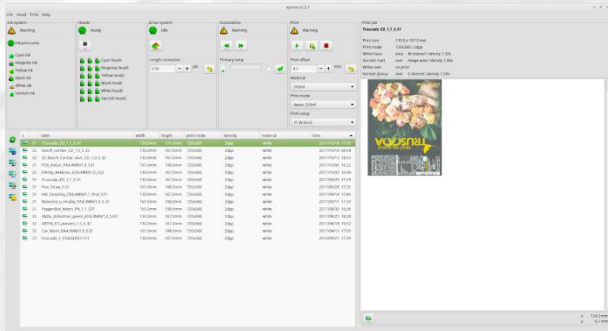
File Install Print Help

Ink system
Warning
Ink pressure
Cyan ink
Magenta ink
Yellow ink
Black ink
White ink
Varnish ink

Heads
Ready
Cyan heads
Magenta heads
Yellow heads
Black heads
White heads
Varnish heads

Drive system
Idle
Length correction

Accessories
Warning
Primary lamp

Print
Warning
Print offset
Material
Print mode
Print settings

Print job
Fruccola_03_1_1_5-31

| | name | width | height | print mode | density | material | time |
|---|---|---|---|---|---|---|---|
| 31 | Fruccola_03_1_1_5-31 | 130.0mm | 167.0mm | 720x540 | 2dgr | white | |
| 32 | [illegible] | 130.0mm | 167.0mm | 720x540 | 2dgr | white | |
| 33 | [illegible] | 130.0mm | 167.0mm | 720x540 | 2dgr | white | |
| 34 | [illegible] | 130.0mm | 167.0mm | 720x540 | 2dgr | white | |
| 35 | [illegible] | 130.0mm | 167.0mm | 720x540 | 2dgr | white | |
| 36 | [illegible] | 130.0mm | 167.0mm | 720x540 | 2dgr | white | |
| 37 | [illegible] | 130.0mm | 167.0mm | 720x540 | 2dgr | white | |
| 38 | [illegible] | 130.0mm | 167.0mm | 720x540 | 2dgr | white | |
| 39 | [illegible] | 130.0mm | 167.0mm | 720x540 | 2dgr | white | |
| 40 | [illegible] | 130.0mm | 167.0mm | 720x540 | 2dgr | white | |
| 41 | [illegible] | 130.0mm | 167.0mm | 720x540 | 2dgr | white | |
| 42 | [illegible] | 130.0mm | 167.0mm | 720x540 | 2dgr | white | |
| 43 | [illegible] | 130.0mm | 167.0mm | 720x540 | 2dgr | white | |
| 44 | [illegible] | 130.0mm | 167.0mm | 720x540 | 2dgr | white | |
| 45 | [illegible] | 130.0mm | 167.0mm | 720x540 | 2dgr | white | |
| 46 | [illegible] | 130.0mm | 167.0mm | 720x540 | 2dgr | white | |
| 47 | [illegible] | 130.0mm | 167.0mm | 720x540 | 2dgr | white | |
| 48 | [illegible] | 130.0mm | 167.0mm | 720x540 | 2dgr | white | |

VODSNIJ